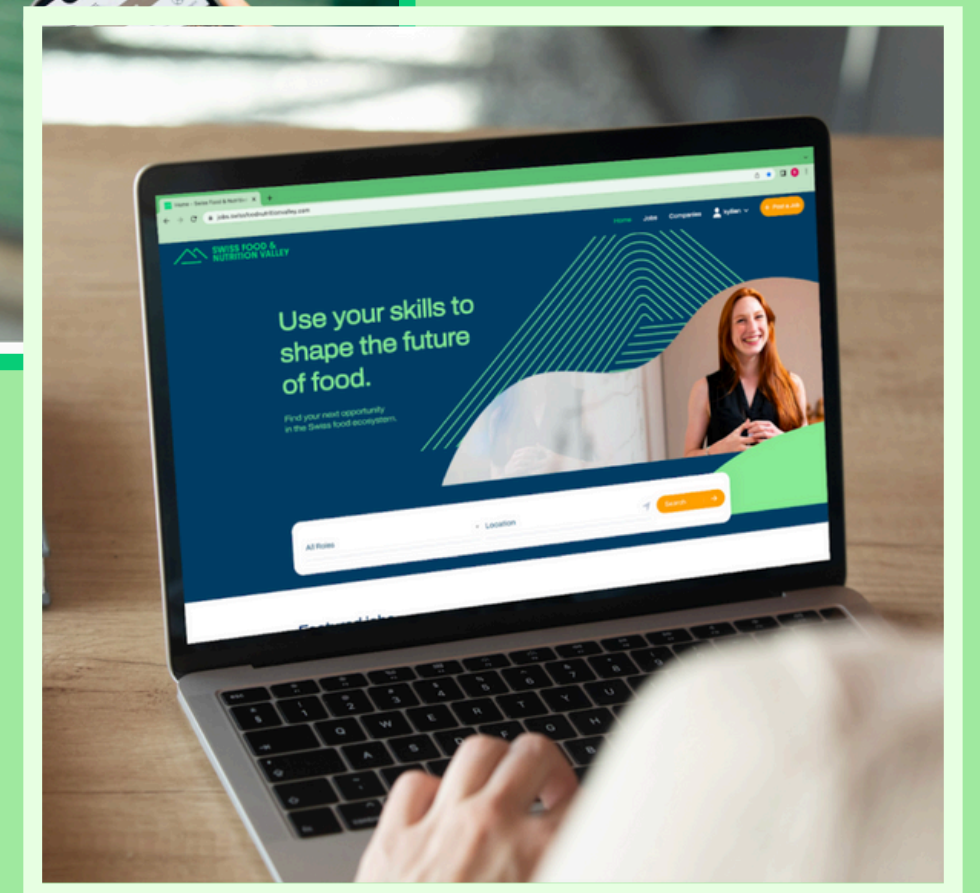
Home - Swiss Food & Nutrition

jobs.swissfoodnutritionvalley.com

Home Jobs Companies Kyllian

+ Post a Job

SWISS FOOD & NUTRITION VALLEY

Use your skills to shape the future of food.

Find your next opportunity in the Swiss food ecosystem.

All Roles

Location

Search

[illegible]